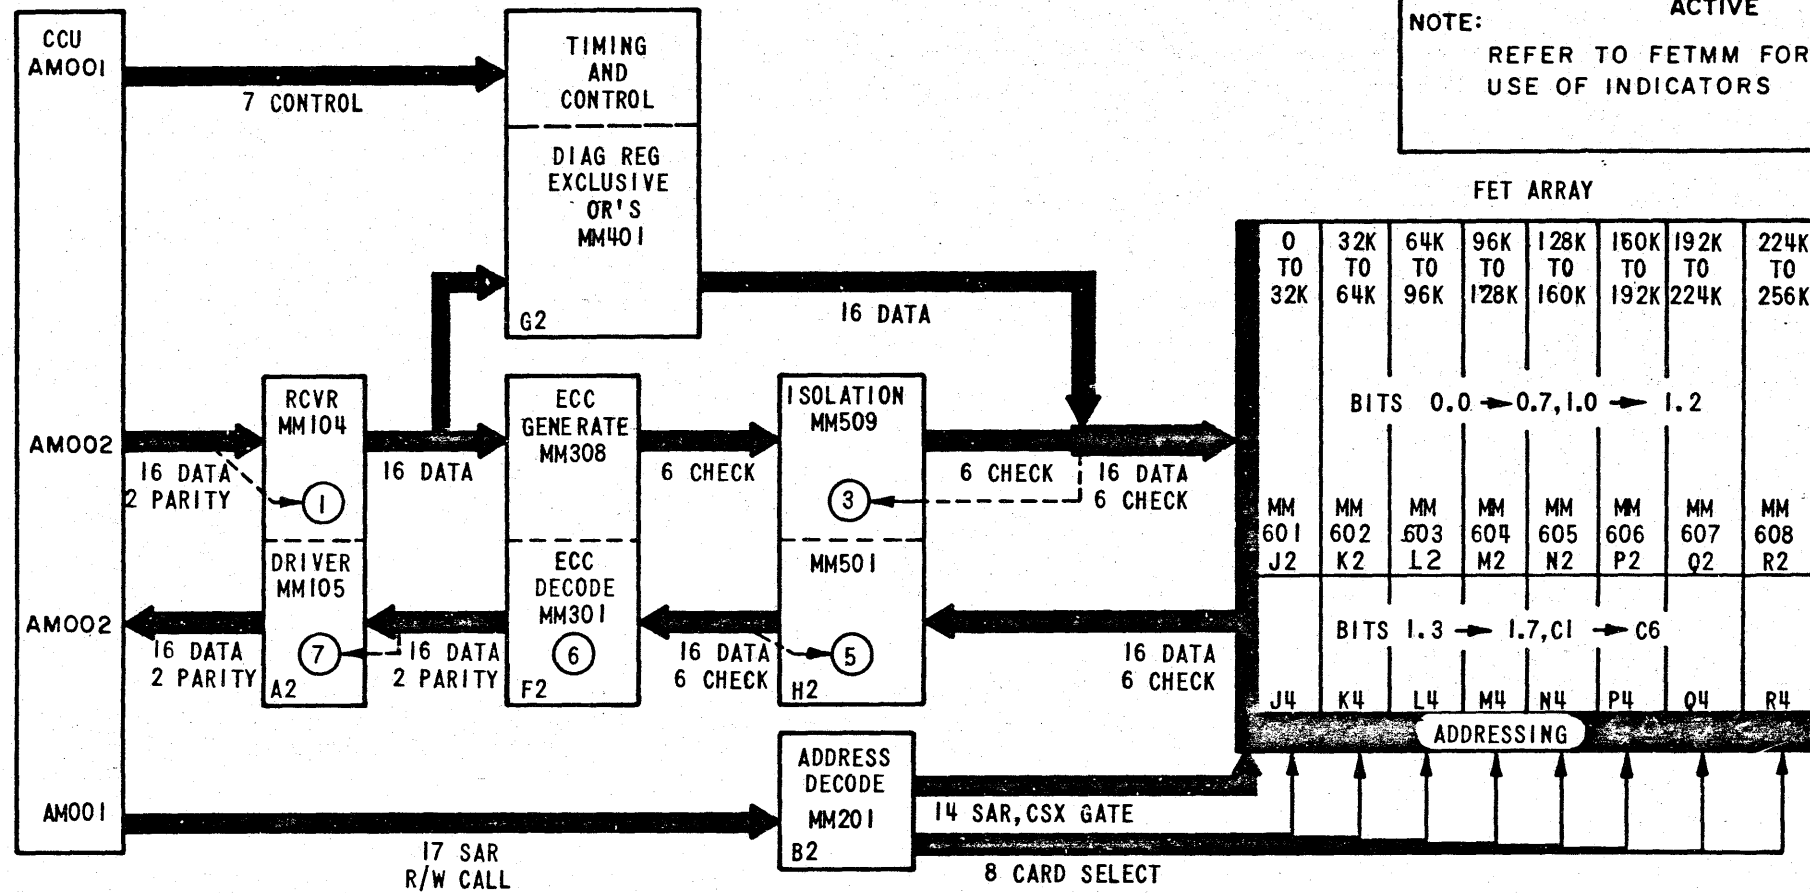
CCU
AM001

7 CONTROL

TIMING
AND
CONTROL

DIAG REG
EXCLUSIVE
OR'S
MM401

G2

ACTIVE

NOTE:

REFER TO FETMM FOR
USE OF INDICATORS

FET ARRAY

| 0 TO 32K | 32K TO 64K | 64K TO 96K | 96K TO 128K | 128K TO 160K | 160K TO 192K | 192K TO 224K | 224K TO 256K |
|---|---|---|---|---|---|---|---|
| MM 601 J2 | MM 602 K2 | MM 603 L2 | MM 604 M2 | MM 605 N2 | MM 606 P2 | MM 607 Q2 | MM 608 R2 |
| J4 | K4 | L4 | M4 | N4 | P4 | Q4 | R4 |

BITS 0.0 → 0.7, 1.0 → 1.2

BITS 1.3 → 1.7, C1 → C6

ADDRESSING

16 DATA

AM002

16 DATA
2 PARITY

RCVR
MM104

1

DRIVER
MM105

7

A2

16 DATA

ECC
GENERATE
MM308

ECC
DECODE
MM301

6

F2

6 CHECK

ISOLATION
MM509

3

MM501

5

H2

6 CHECK

16 DATA
6 CHECK

AM002

16 DATA
2 PARITY

16 DATA
2 PARITY

16 DATA
6 CHECK

16 DATA
6 CHECK

AM001

17 SAR
R/W CALL

ADDRESS
DECODE
MM201

B2

14 SAR, CSX GATE

8 CARD SELECT